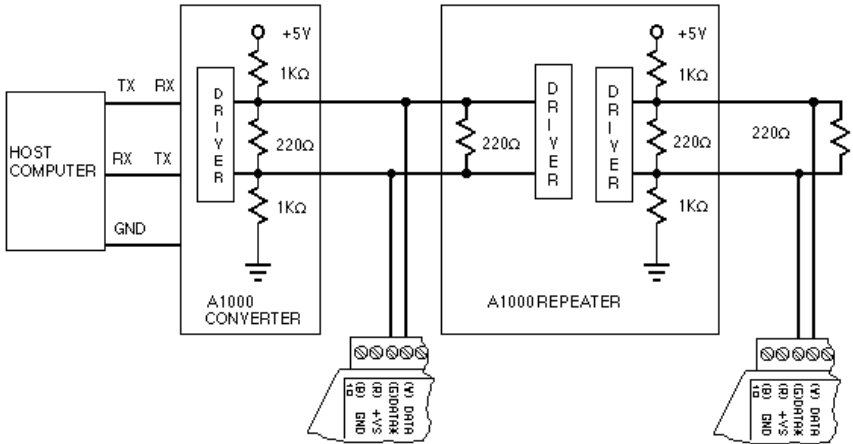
HOST COMPUTER

TX RX

RX TX

GND

D R I V E R

+5V

1KΩ

220Ω

1KΩ

A1000 CONVERTER

220Ω

D R I V E R

D R I V E R

+5V

1KΩ

220Ω

1KΩ

A1000REPEATER

220Ω

(Y) DATA+
(G)DATA-
(R) +VS
(B) GND

(Y) DATA+
(G)DATA-
(R) +VS
(B) GND